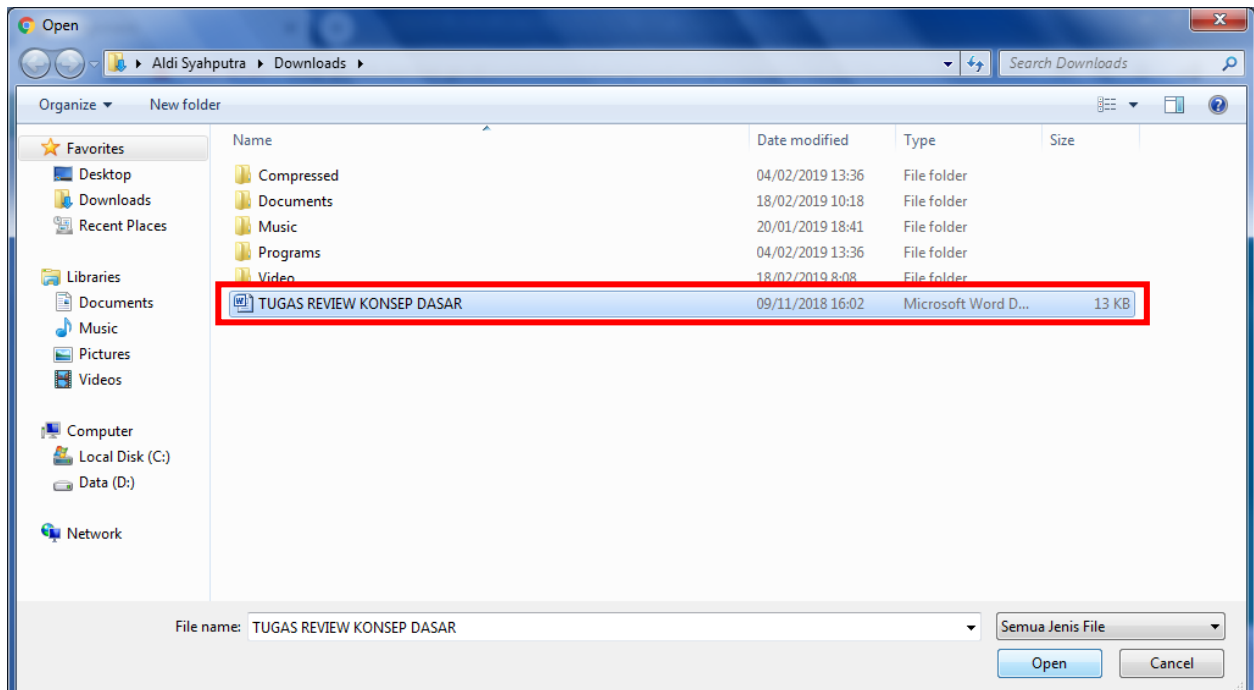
Open

Aldi Syahputra ▸ Downloads ▸

Search Downloads

Organize ▾ New folder

Favorites
Desktop
Downloads
Recent Places

Libraries
Documents
Music
Pictures
Videos

Computer
Local Disk (C:)
Data (D:)

Network

| Name | Date modified | Type | Size |
|---|---|---|---|
| Compressed | 04/02/2019 13:36 | File folder | |
| Documents | 18/02/2019 10:18 | File folder | |
| Music | 20/01/2019 18:41 | File folder | |
| Programs | 04/02/2019 13:36 | File folder | |
| Video | 18/02/2019 8:08 | File folder | |
| TUGAS REVIEW KONSEP DASAR | 09/11/2018 16:02 | Microsoft Word D... | 13 KB |

File name: TUGAS REVIEW KONSEP DASAR

Semua Jenis File

Open

Cancel